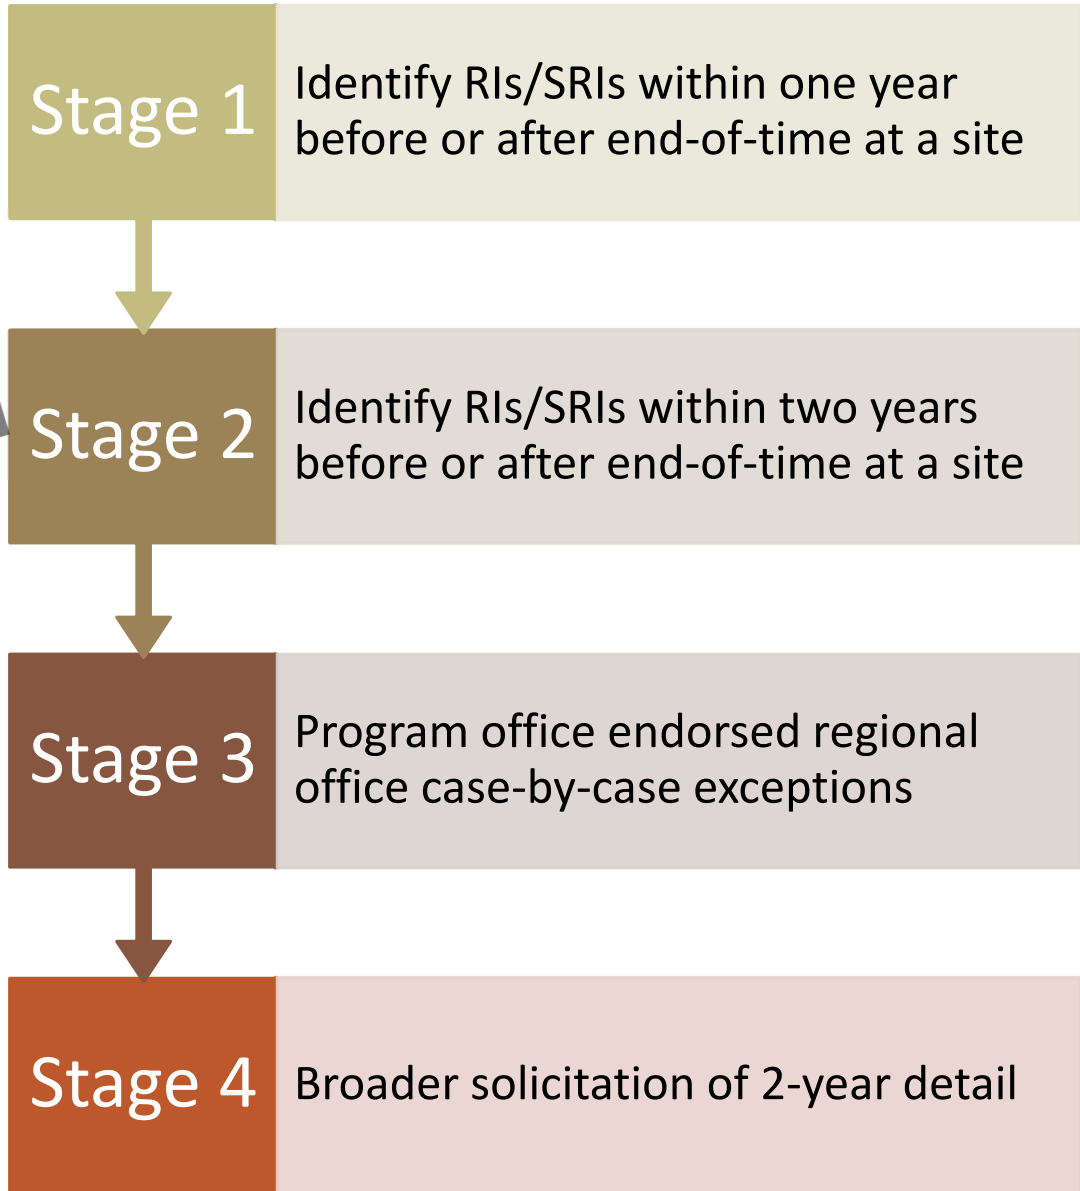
Stage 1

Identify RIs/SRIs within one year before or after end-of-time at a site

Stage 2

Identify RIs/SRIs within two years before or after end-of-time at a site

Stage 3

Program office endorsed regional office case-by-case exceptions

Stage 4

Broader solicitation of 2-year detail